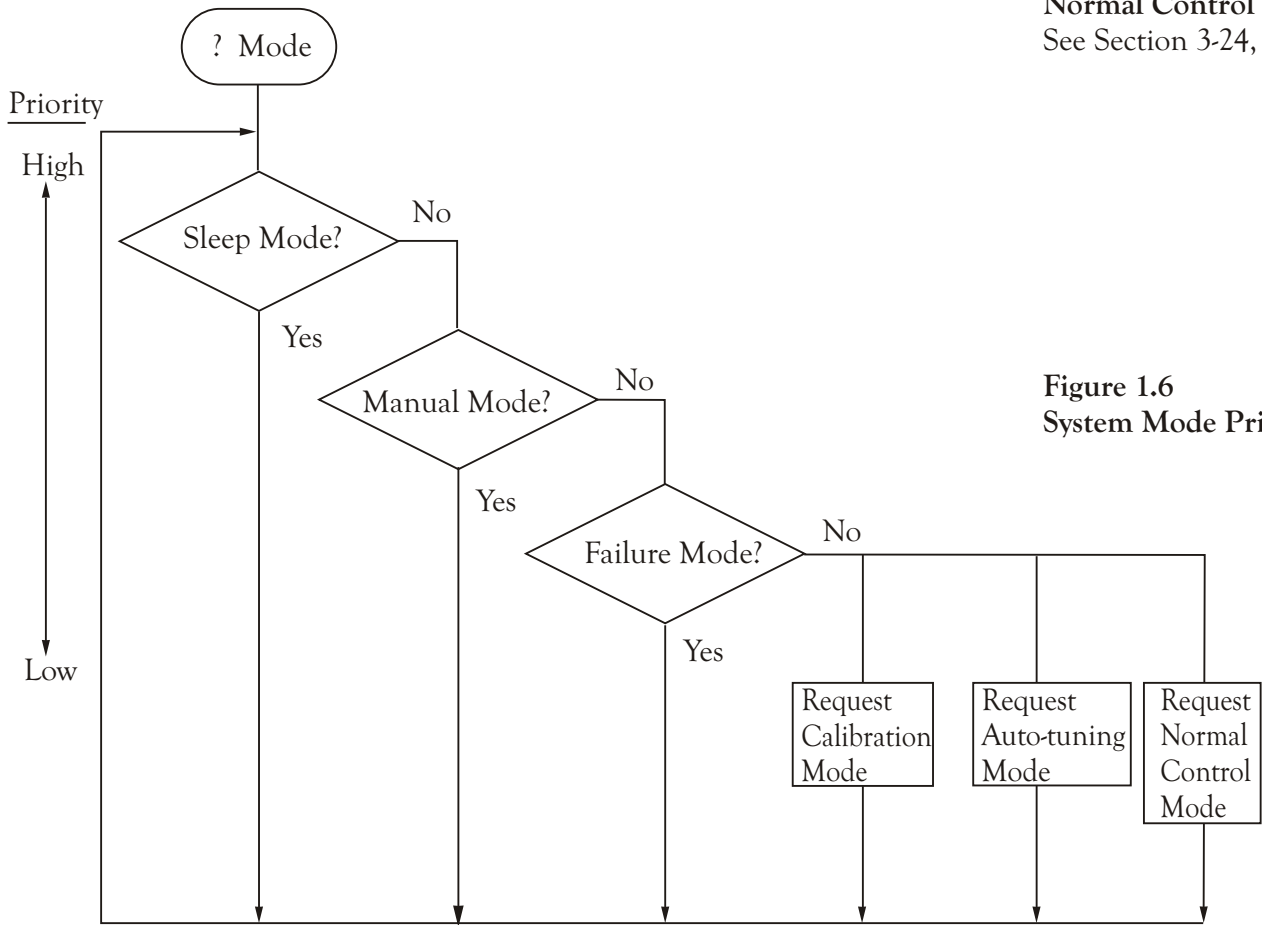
Normal Control
See Section 3-24,

? Mode

Priority

High

Low

Sleep Mode?

No

Yes

Manual Mode?

No

Yes

Failure Mode?

No

Yes

Request Calibration Mode

Request Auto-tuning Mode

Request Normal Control Mode

Figure 1.6
System Mode Pri